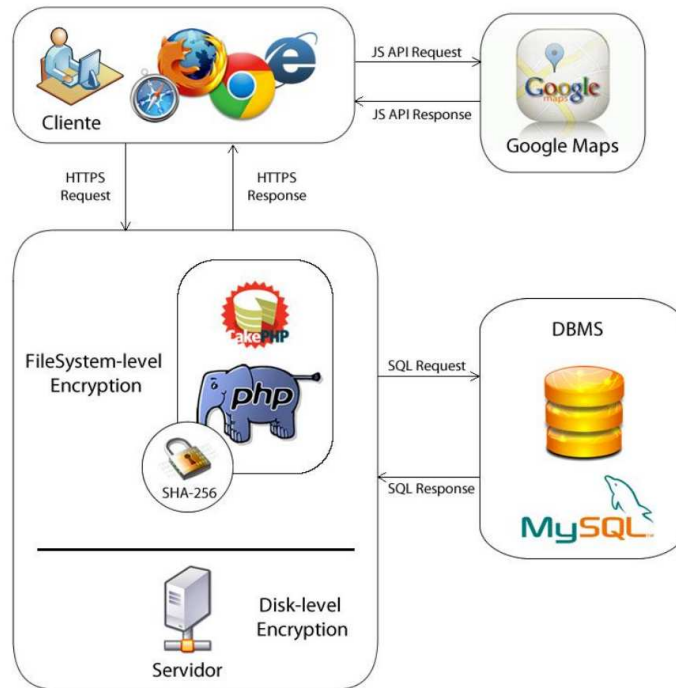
Cliente

JS API Request

JS API Response

Google
maps

Google Maps

HTTPS
Request

HTTPS
Response

CakePHP

php

FileSystem-level
Encryption

SHA-256

SQL Request

SQL Response

DBMS

MySQL

Disk-level
Encryption

Servidor